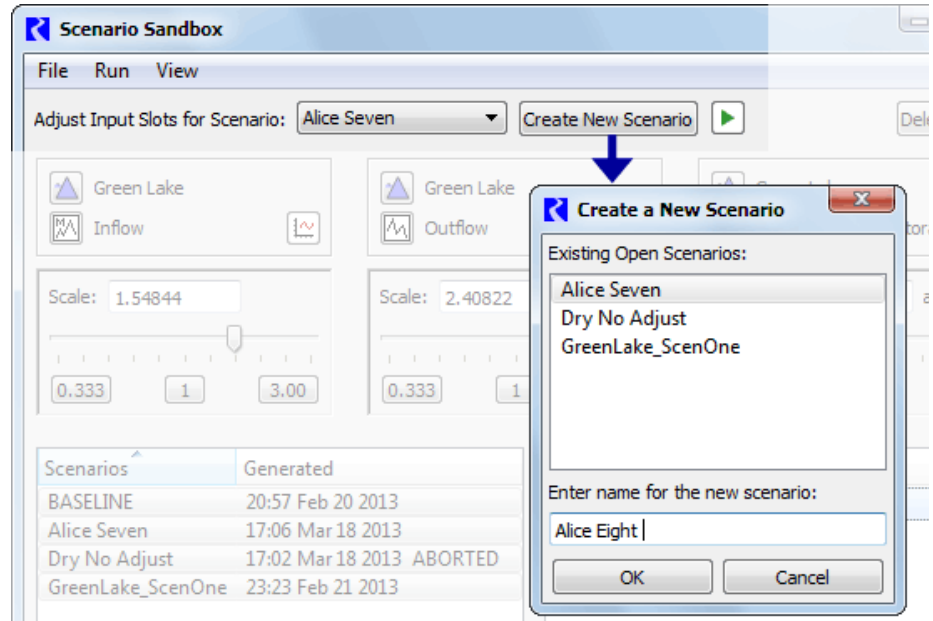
Scenario Sandbox

File Run View

Adjust Input Slots for Scenario: Alice Seven

Create New Scenario

Dele

Green Lake

Inflow

Green Lake

Outflow

Scale: 1.54844

0.333 1 3.00

Scale: 2.40822

0.333 1

| Scenarios | Generated |
|---|---|
| BASELINE | 20:57 Feb 20 2013 |
| Alice Seven | 17:06 Mar 18 2013 |
| Dry No Adjust | 17:02 Mar 18 2013 ABORTED |
| GreenLake_ScenOne | 23:23 Feb 21 2013 |

Create a New Scenario

Existing Open Scenarios:

Alice Seven
Dry No Adjust
GreenLake_ScenOne

Enter name for the new scenario:

Alice Eight

OK

Cancel